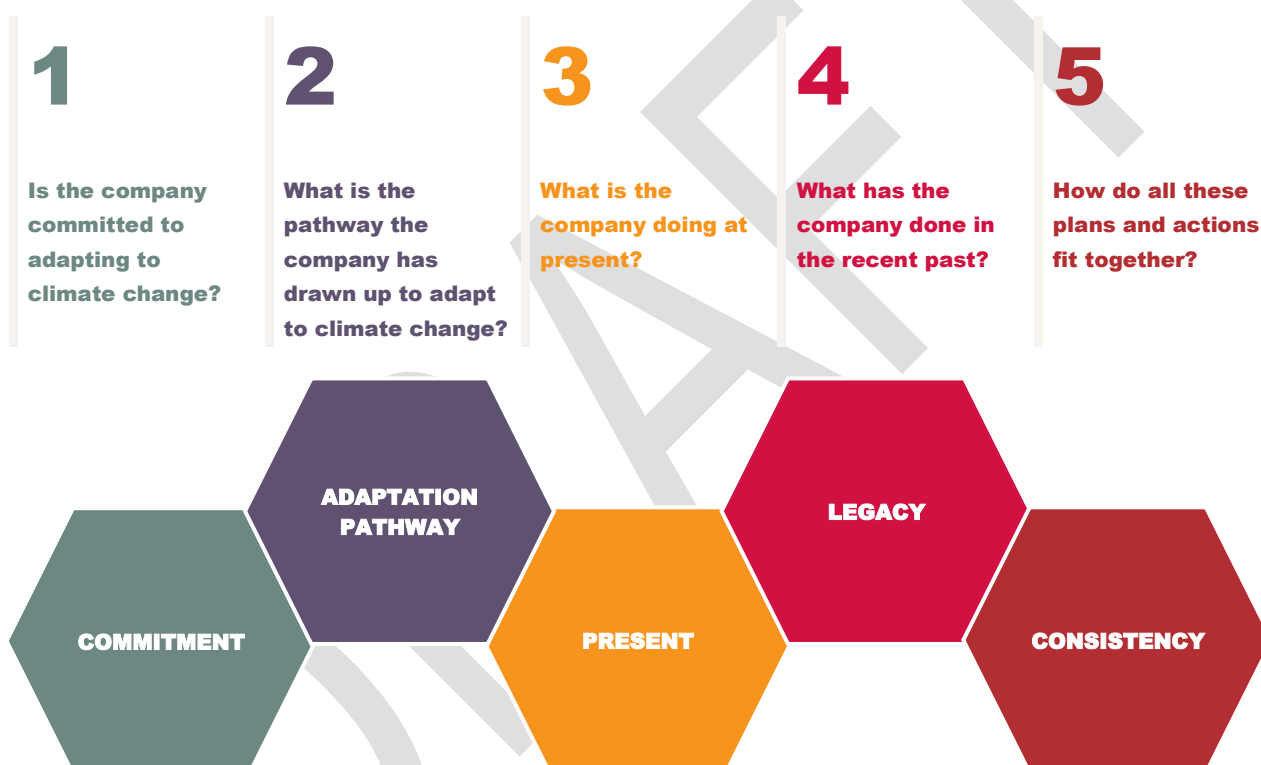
1

Is the company committed to adapting to climate change?

2

What is the pathway the company has drawn up to adapt to climate change?

3

What is the company doing at present?

4

What has the company done in the recent past?

5

How do all these plans and actions fit together?

ADAPTATION PATHWAY

LEGACY

COMMITMENT

PRESENT

CONSISTENCY